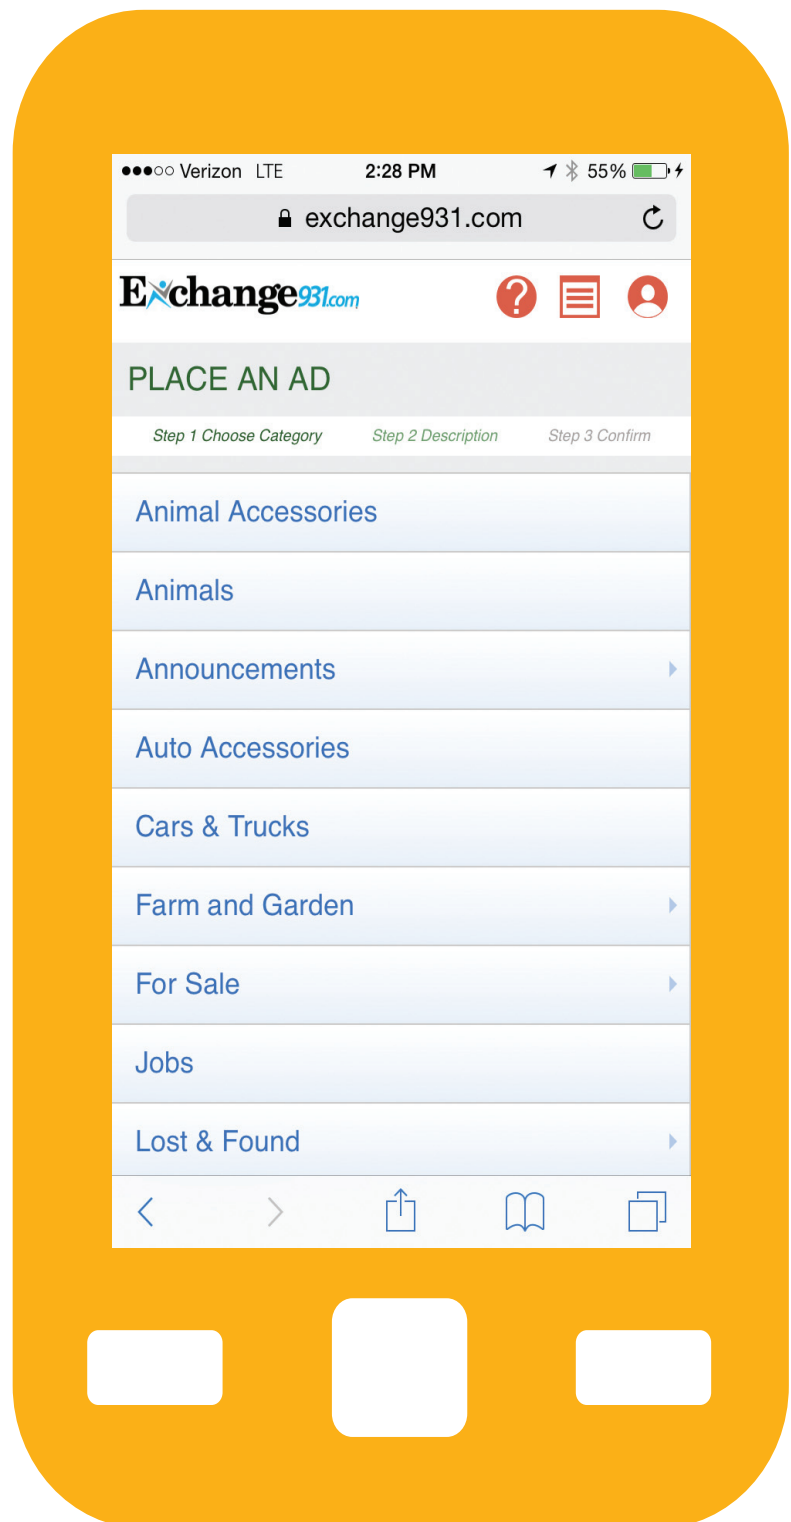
●●●○○ Verizon LTE 2:28 PM 55%

exchange931.com

Exchange931.com

?

PLACE AN AD

Step 1 Choose Category Step 2 Description Step 3 Confirm

Animal Accessories

Animals

Announcements

Auto Accessories

Cars & Trucks

Farm and Garden

For Sale

Jobs

Lost & Found